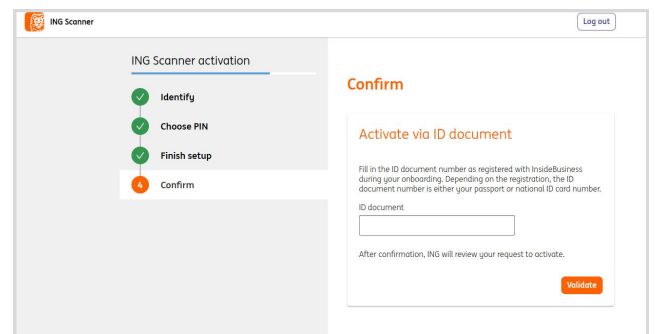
ING Scanner

Log out

ING Scanner activation

Identify

Choose PIN

Finish setup

4 Confirm

Confirm

Activate via ID document

Fill in the ID document number as registered with InsideBusiness during your onboarding. Depending on the registration, the ID document number is either your passport or national ID card number.

ID document

After confirmation, ING will review your request to activate.

Validate